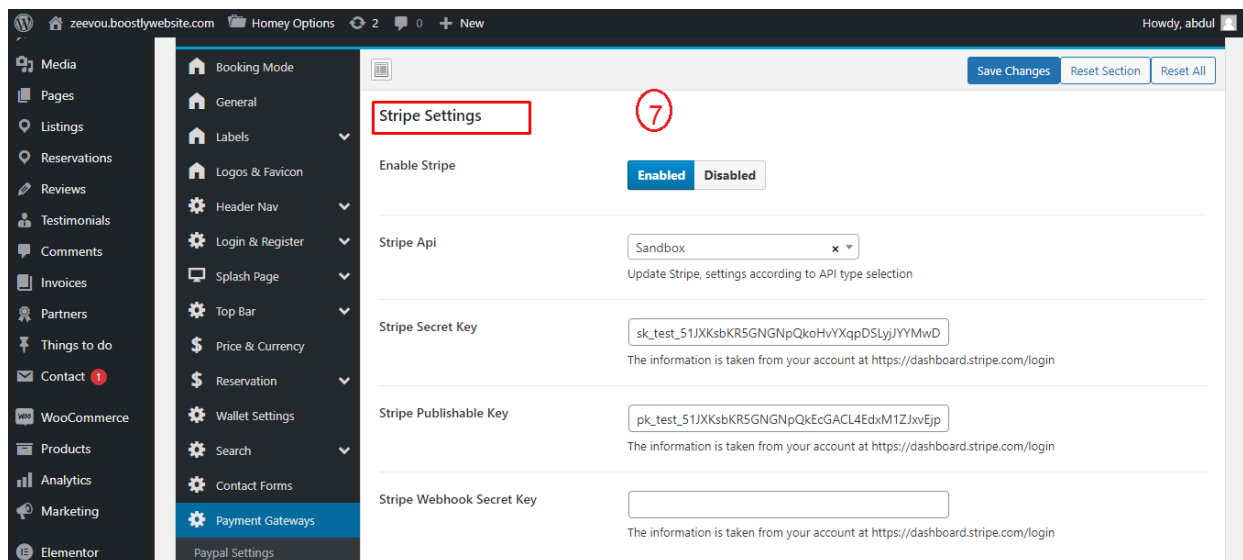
zeevou.boostlywebsite.com Homey Options 2 0 New Howdy, abdul

Media
Pages
Listings
Reservations
Reviews
Testimonials
Comments
Invoices
Partners
Things to do
Contact 1
WooCommerce
Products
Analytics
Marketing
Elementor

Booking Mode
General
Labels
Logos & Favicon
Header Nav
Login & Register
Splash Page
Top Bar
Price & Currency
Reservation
Wallet Settings
Search
Contact Forms
Payment Gateways
Paypal Settings

Save Changes Reset Section Reset All

Stripe Settings

7

Enable Stripe
Enabled Disabled

Stripe Api
Sandbox
Update Stripe, settings according to API type selection

Stripe Secret Key
sk_test_51JXKsbKR5GNGNpQkoHvYXqpDSLyjJYYMwD
The information is taken from your account at https://dashboard.stripe.com/login

Stripe Publishable Key
pk_test_51JXKsbKR5GNGNpQkEcGACL4EdxM1ZJxvEjp
The information is taken from your account at https://dashboard.stripe.com/login

Stripe Webhook Secret Key
The information is taken from your account at https://dashboard.stripe.com/login